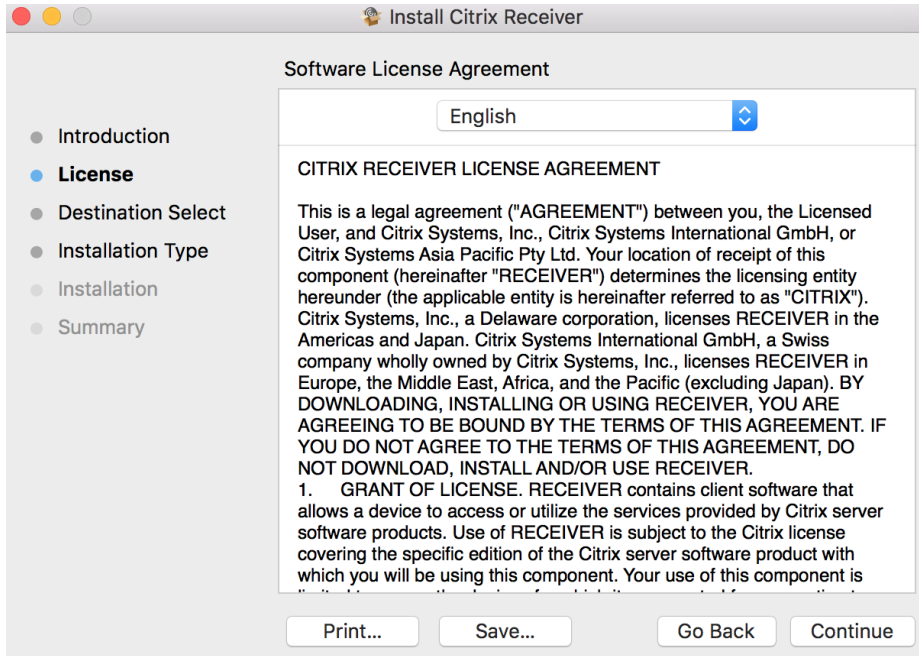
Install Citrix Receiver

Software License Agreement

English

Introduction
License
Destination Select
Installation Type
Installation
Summary

CITRIX RECEIVER LICENSE AGREEMENT

This is a legal agreement ("AGREEMENT") between you, the Licensed User, and Citrix Systems, Inc., Citrix Systems International GmbH, or Citrix Systems Asia Pacific Pty Ltd. Your location of receipt of this component (hereinafter "RECEIVER") determines the licensing entity hereunder (the applicable entity is hereinafter referred to as "CITRIX"). Citrix Systems, Inc., a Delaware corporation, licenses RECEIVER in the Americas and Japan. Citrix Systems International GmbH, a Swiss company wholly owned by Citrix Systems, Inc., licenses RECEIVER in Europe, the Middle East, Africa, and the Pacific (excluding Japan). BY DOWNLOADING, INSTALLING OR USING RECEIVER, YOU ARE AGREEING TO BE BOUND BY THE TERMS OF THIS AGREEMENT. IF YOU DO NOT AGREE TO THE TERMS OF THIS AGREEMENT, DO NOT DOWNLOAD, INSTALL AND/OR USE RECEIVER.
1. GRANT OF LICENSE. RECEIVER contains client software that allows a device to access or utilize the services provided by Citrix server software products. Use of RECEIVER is subject to the Citrix license covering the specific edition of the Citrix server software product with which you will be using this component. Your use of this component is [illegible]

Print...
Save...
Go Back
Continue